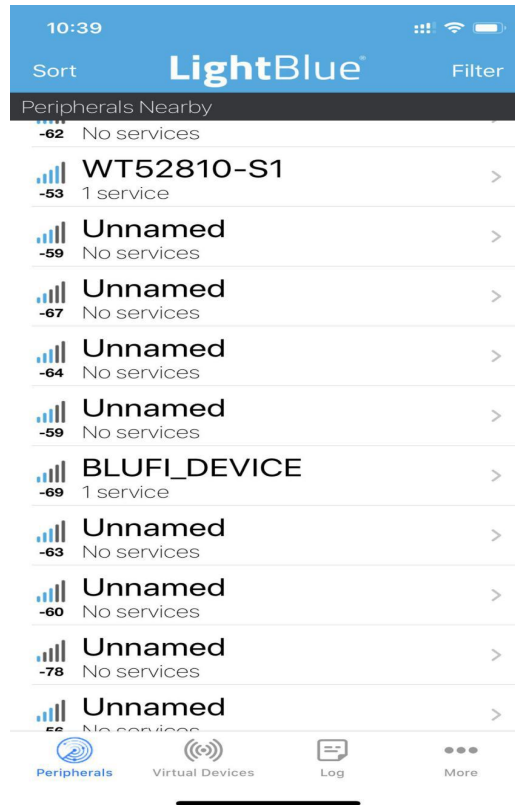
10:39

Sort LightBlue® Filter

Peripherals Nearby

-62 No services

-53 WT52810-S1
1 service

-59 Unnamed
No services

-67 Unnamed
No services

-64 Unnamed
No services

-59 Unnamed
No services

-69 BLUFI_DEVICE
1 service

-63 Unnamed
No services

-60 Unnamed
No services

-78 Unnamed
No services

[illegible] Unnamed
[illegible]

Peripherals Virtual Devices Log More